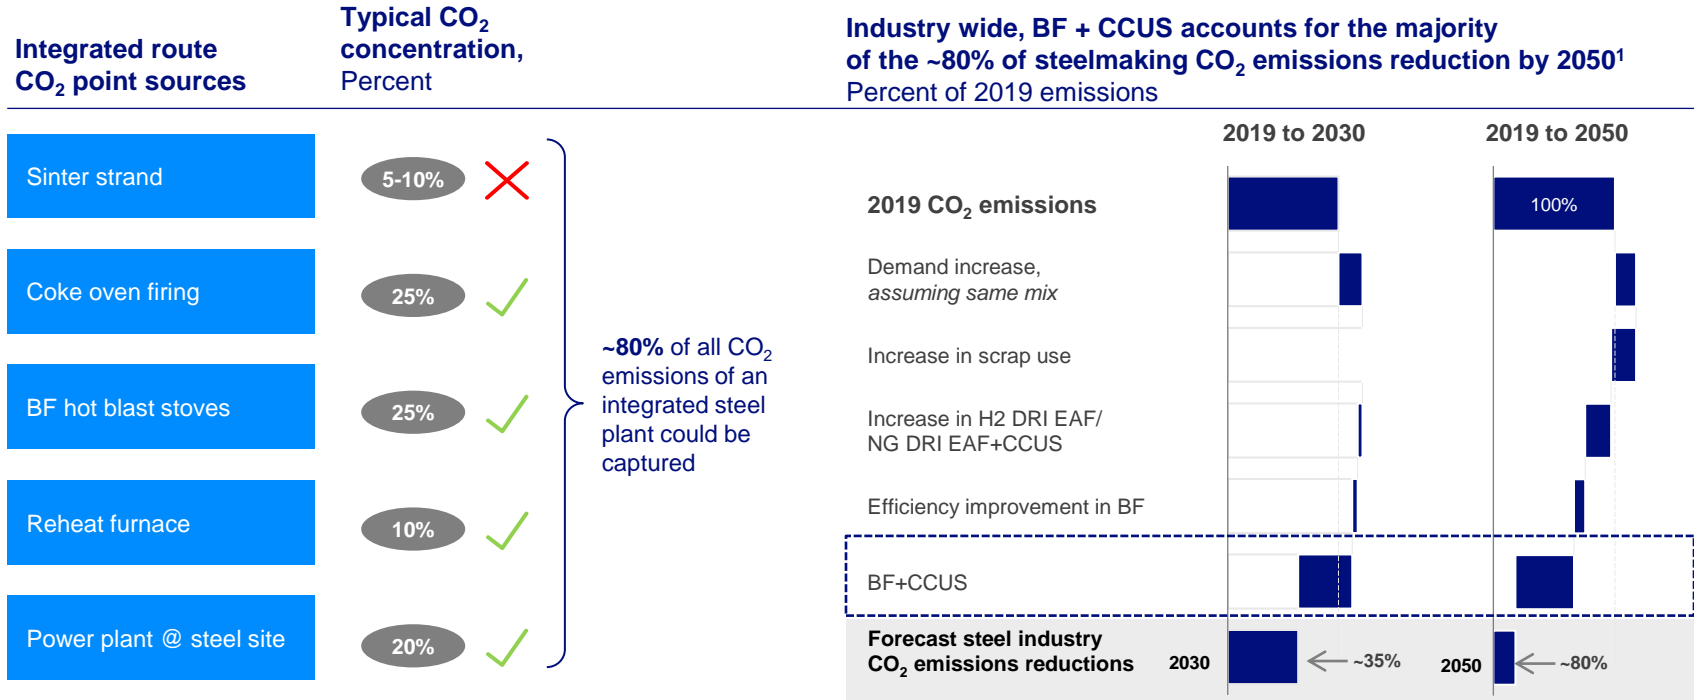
Integrated route $CO_2$ point sources

Typical $CO_2$ concentration, Percent

Industry wide, BF + CCUS accounts for the majority of the ~80% of steelmaking $CO_2$ emissions reduction by 2050¹
Percent of 2019 emissions

Sinter strand
5-10%

Coke oven firing
25%

BF hot blast stoves
25%

Reheat furnace
10%

Power plant @ steel site
20%

~80% of all $CO_2$ emissions of an integrated steel plant could be captured

2019 to 2030

2019 to 2050

2019 $CO_2$ emissions

100%

Demand increase, assuming same mix

Increase in scrap use

Increase in H2 DRI EAF/ NG DRI EAF+CCUS

Efficiency improvement in BF

BF+CCUS

Forecast steel industry $CO_2$ emissions reductions

2030

~35%

2050

~80%